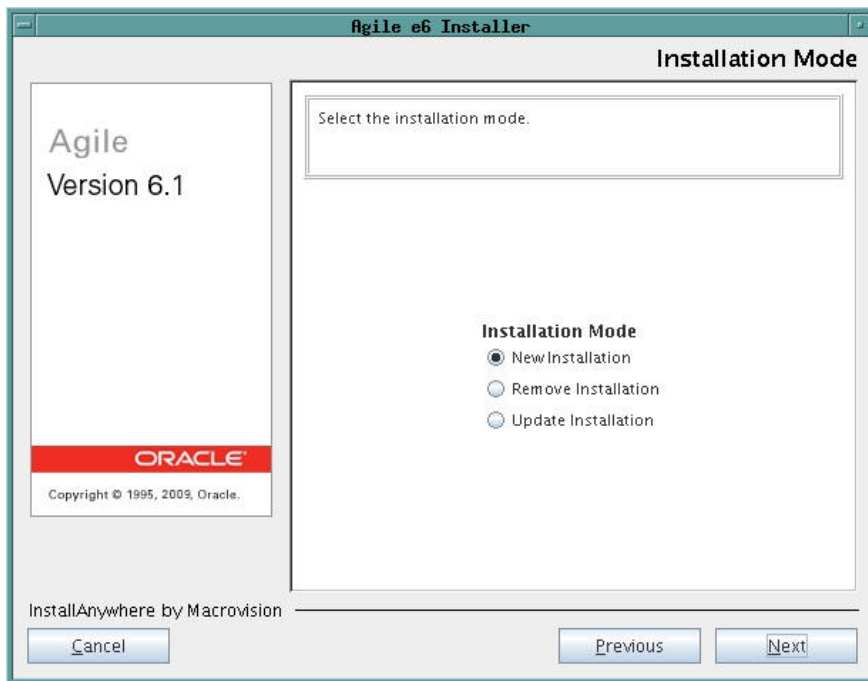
Agile e6 Installer

Installation Mode

Agile
Version 6.1

ORACLE

Copyright © 1995, 2009, Oracle.

Select the installation mode.

Installation Mode
New Installation
Remove Installation
Update Installation

InstallAnywhere by Macrovision

Cancel

Previous

Next